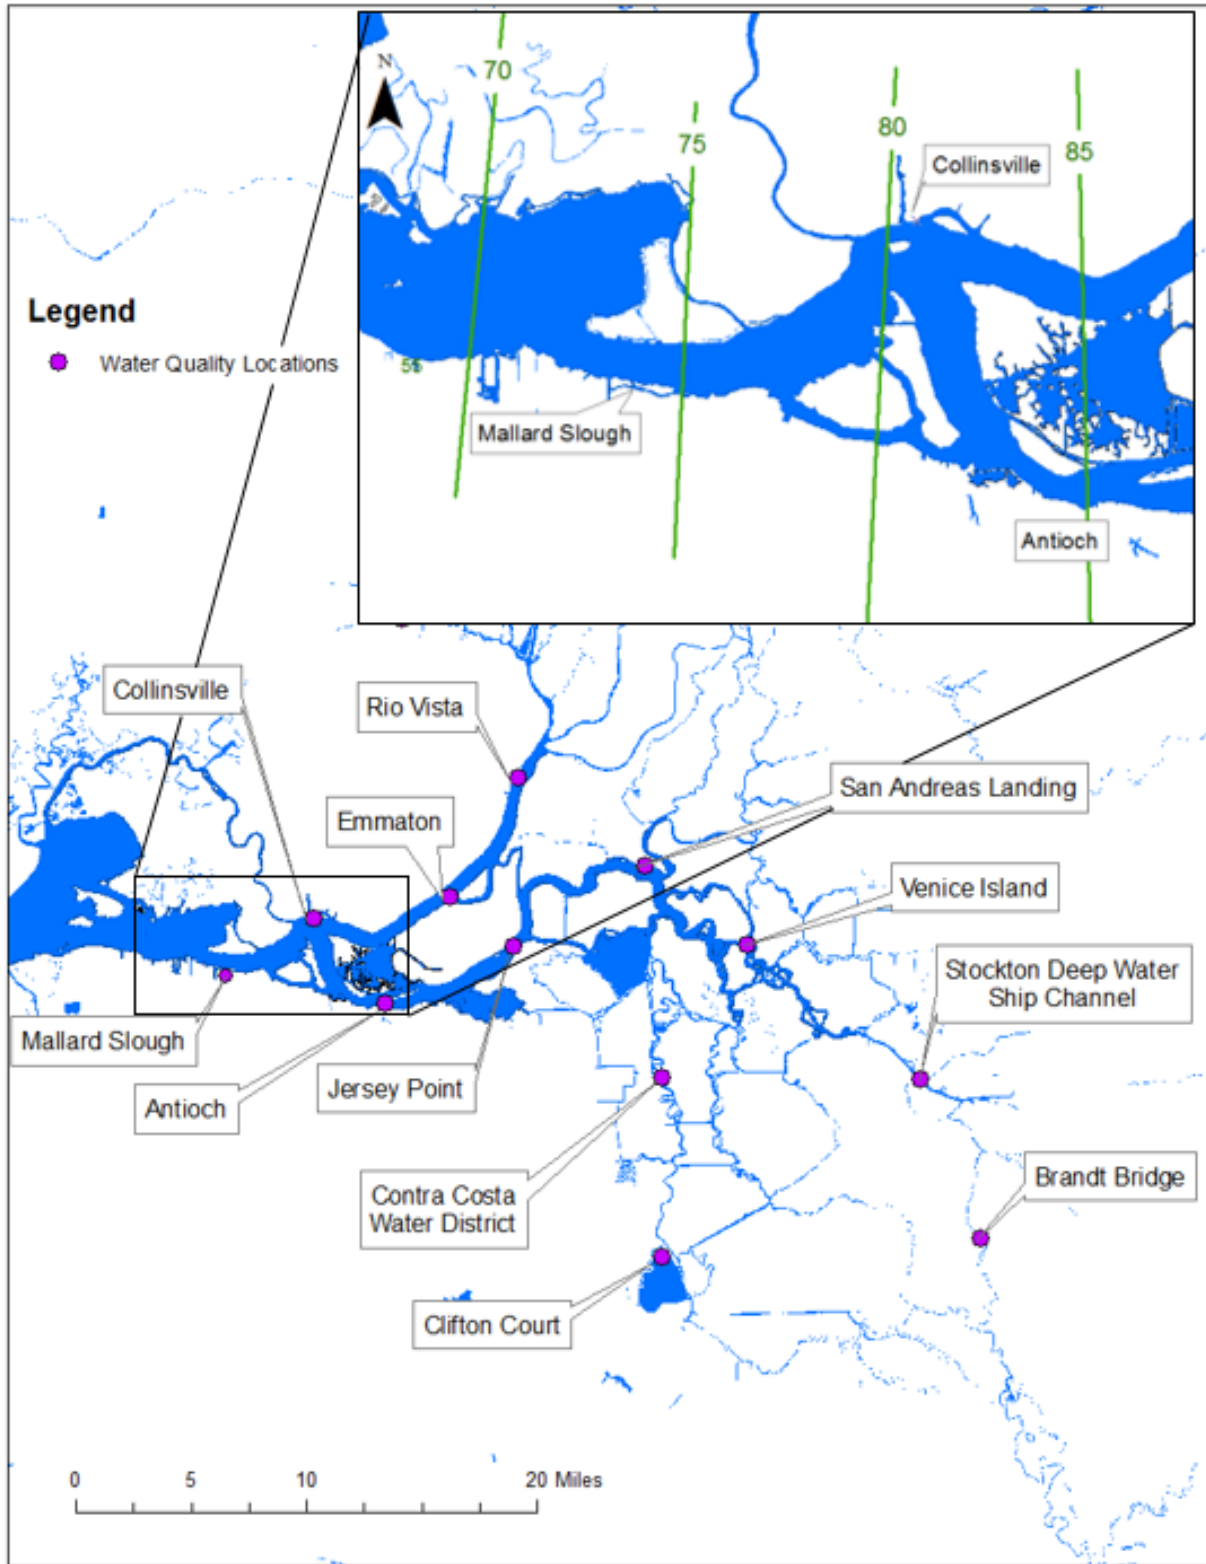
N

70

75

80

85

Collinsville

55

Mallard Slough

Antioch

Legend

Water Quality Locations

Collinsville

Rio Vista

San Andreas Landing

Emmaton

Venice Island

Stockton Deep Water Ship Channel

Mallard Slough

Antioch

Jersey Point

Contra Costa Water District

Brandt Bridge

Clifton Court

0 5 10 20 Miles